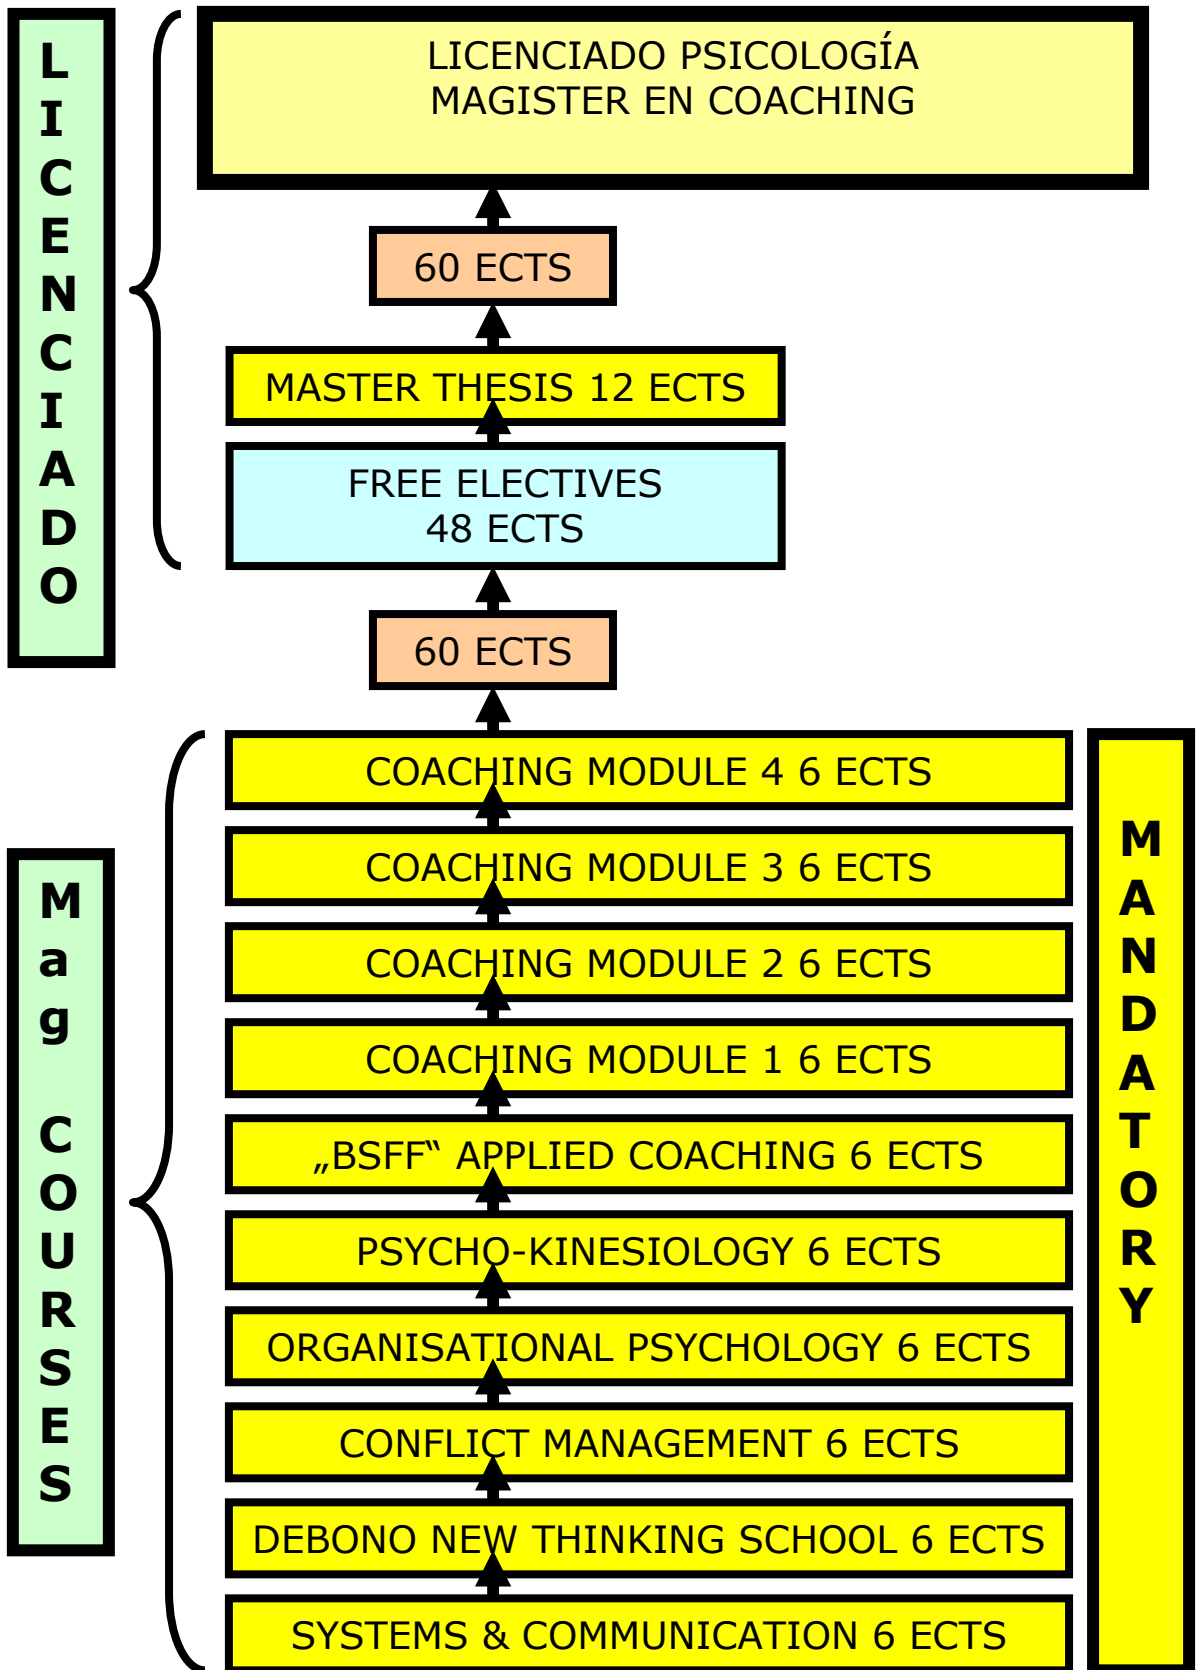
LICENCIADO

LICENCIADO PSICOLOGÍA
MAGISTER EN COACHING

60 ECTS

MASTER THESIS 12 ECTS

FREE ELECTIVES
48 ECTS

60 ECTS

Mag COURSES

COACHING MODULE 4 6 ECTS

COACHING MODULE 3 6 ECTS

COACHING MODULE 2 6 ECTS

COACHING MODULE 1 6 ECTS

„BSFF“ APPLIED COACHING 6 ECTS

PSYCHO-KINESIOLOGY 6 ECTS

ORGANISATIONAL PSYCHOLOGY 6 ECTS

CONFLICT MANAGEMENT 6 ECTS

DEBONO NEW THINKING SCHOOL 6 ECTS

SYSTEMS & COMMUNICATION 6 ECTS

MANDATORY